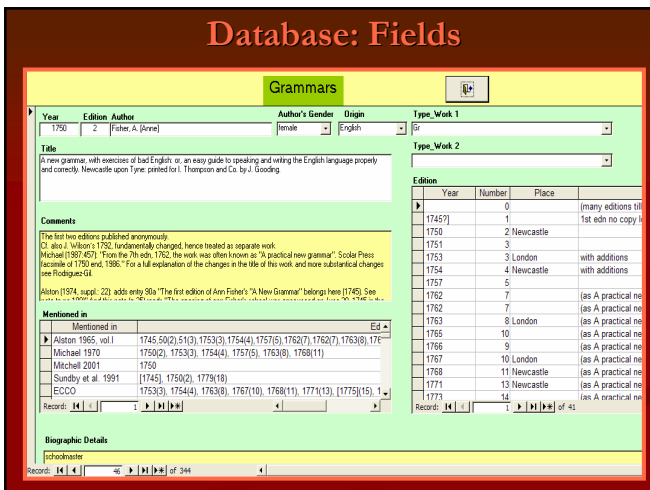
Database: Fields

Grammars

Year
1750

Edition
2

Author
Fisher, A. [Anne]

Author's Gender
female

Origin
English

Type_Work 1
Gr

Type_Work 2

Title
A new grammar, with exercises of bad English: or, an easy guide to speaking and writing the English language properly and correctly. Newcastle upon Tyne: printed for I. Thompson and Co. by J. Gooding.

Comments
The first two editions published anonymously.
Cf. also J. Wilson's 1792, fundamentally changed, hence treated as separate work
Michael (1987:457): "From the 7th edn, 1762, the work was often known as "A practical new grammar". Scolar Press facsimile of 1750 end, 1986." For a full explanation of the changes in the title of this work and more substantical changes see Rodriguez-Gil.

Alston (1974, suppl.: 22): adds entry 90a "The first edition of Ann Fisher's "A New Grammar" belongs here [1745]. See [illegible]

Mentioned in

| Mentioned in | Ed |
|---|---|
| Alston 1965, vol.I | 1745,50(2),51(3),1753(3),1754(4),1757(5),1762(7),1762(7),1763(8),17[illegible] |
| Michael 1970 | 1750(2), 1753(3), 1754(4), 1757(5), 1763(8), 1768(11) |
| Mitchell 2001 | 1750 |
| Sundby et al. 1991 | [1745], 1750(2), 1779(18) |
| ECCO | 1753(3), 1754(4), 1763(8), 1767(10), 1768(11), 1771(13), [1775](15), 1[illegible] |

Record: 1

Edition

| Year | Number | Place | |
|---|---|---|---|
| | 0 | | (many editions till |
| 1745?] | 1 | | 1st edn no copy k |
| 1750 | 2 | Newcastle | |
| 1751 | 3 | | |
| 1753 | 3 | London | with additions |
| 1754 | 4 | Newcastle | with additions |
| 1757 | 5 | | |
| 1762 | 7 | | (as A practical ne |
| 1762 | 7 | | (as A practical ne |
| 1763 | 8 | London | (as A practical ne |
| 1765 | 10 | | (as A practical ne |
| 1766 | 9 | | (as A practical ne |
| 1767 | 10 | London | (as A practical ne |
| 1768 | 11 | Newcastle | (as A practical ne |
| 1771 | 13 | Newcastle | (as A practical ne |
| 1773 | 14 | | (as A practical ne |

Record: 1 of 41

Biographic Details
schoolmaster

Record: 46 of 344